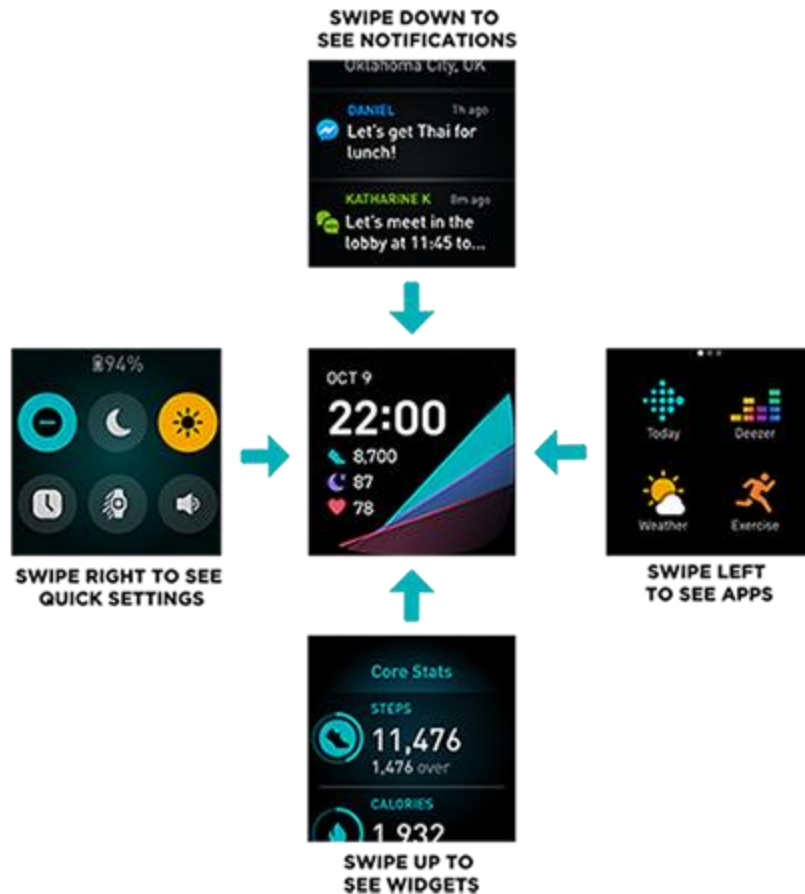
SWIPE DOWN TO SEE NOTIFICATIONS

Oklahoma City, UK

DANIEL 1h ago
Let's get Thai for lunch!

KATHARINE K 8m ago
Let's meet in the lobby at 11:45 to...

94%

SWIPE RIGHT TO SEE QUICK SETTINGS

OCT 9
22:00
8,700
87
78

Today
Deezer
Weather
Exercise

SWIPE LEFT TO SEE APPS

Core Stats
STEPS
11,476
1,476 over
CALORIES
1,932

SWIPE UP TO SEE WIDGETS